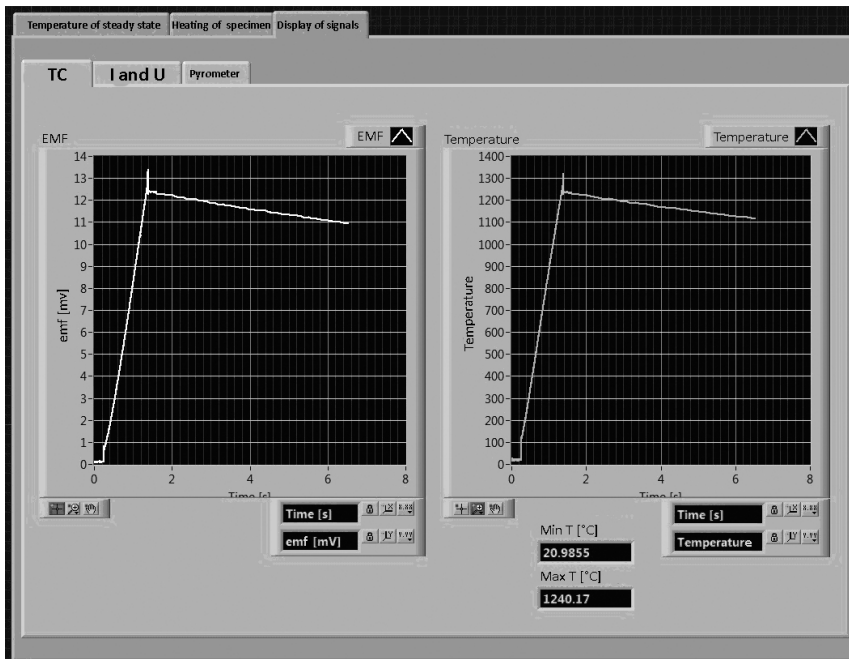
Temperature of steady state | Heating of specimen | Display of signals

TC | I and U | Pyrometer

EMF

EMF

14
13
12
11
10
9
8
7
6
5
4
3
2
1
0

emf [mV]

0 2 4 6 8

Time [s]

Time [s]

emf [mV]

Temperature

Temperature

1400
1300
1200
1100
1000
900
800
700
600
500
400
300
200
100
0

Temperature

0 2 4 6 8

Time [s]

Time [s]

Temperature

Min T [°C]

20.9855

Max T [°C]

1240.17